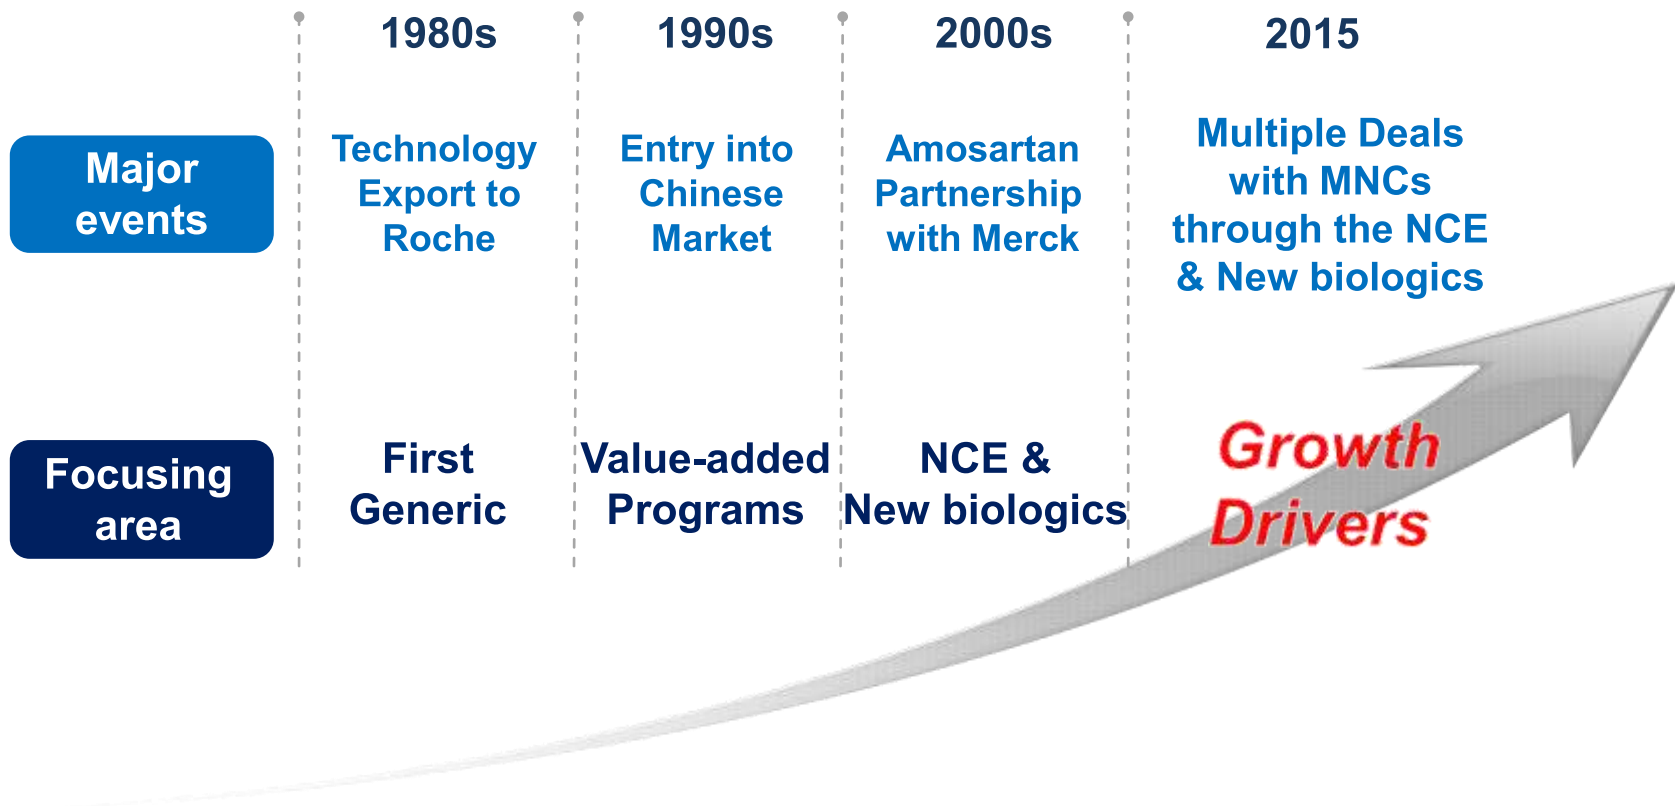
| | 1980s | 1990s | 2000s | 2015 |
|---|---|---|---|---|
| Major events | Technology Export to Roche | Entry into Chinese Market | Amosartan Partnership with Merck | Multiple Deals with MNCs through the NCE & New biologics |
| Focusing area | First Generic | Value-added Programs | NCE & New biologics | Growth Drivers |